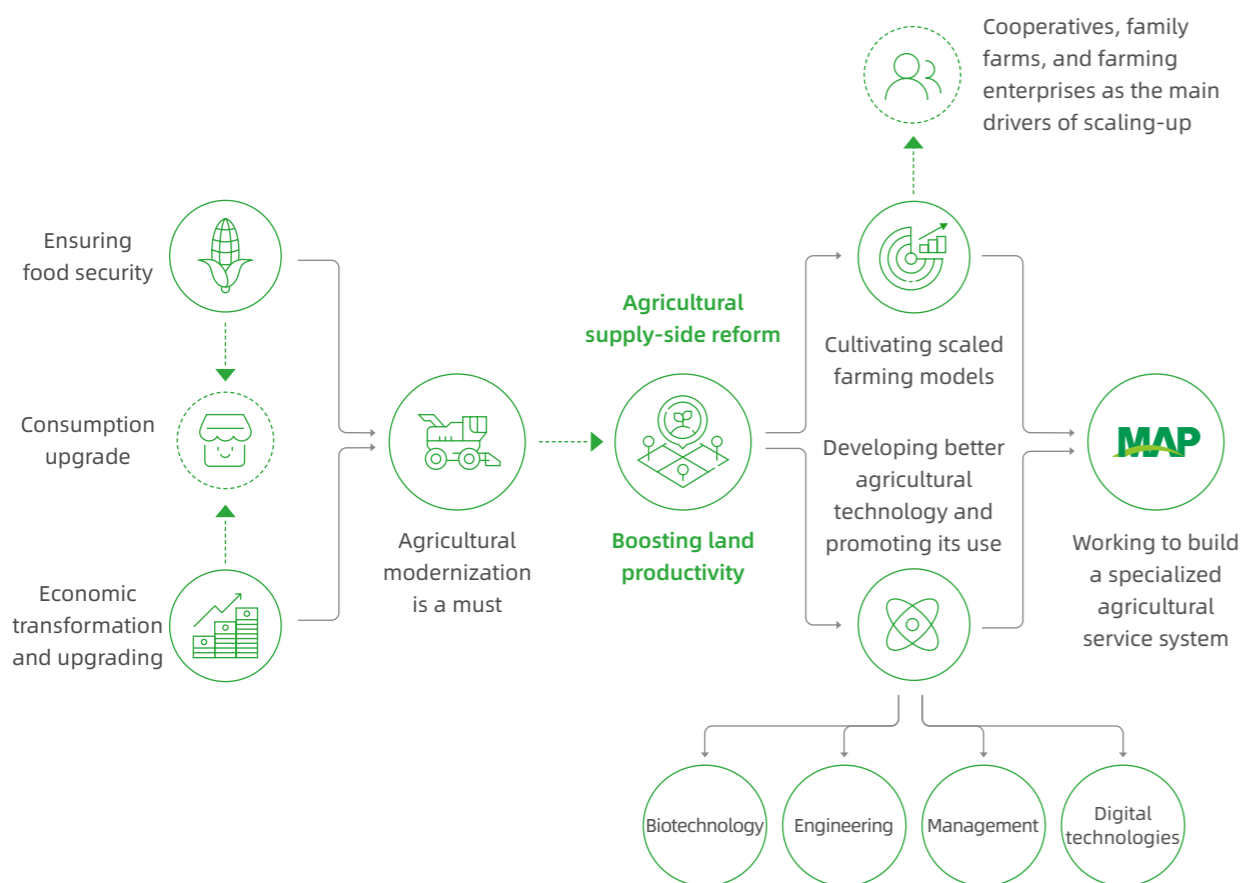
Ensuring food security

Consumption upgrade

Economic transformation and upgrading

Agricultural modernization is a must

Agricultural supply-side reform

Boosting land productivity

Cooperatives, family farms, and farming enterprises as the main drivers of scaling-up

Cultivating scaled farming models

Developing better agricultural technology and promoting its use

MAP

Working to build a specialized agricultural service system

Biotechnology

Engineering

Management

Digital technologies